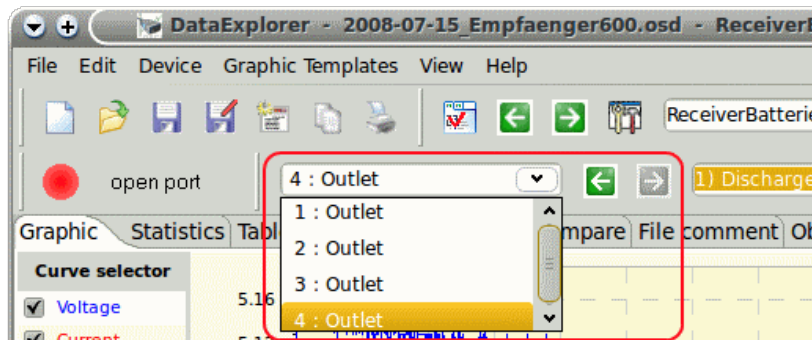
DataExplorer - 2008-07-15_Empfaenger600.osd - Receiver

File Edit Device Graphic Templates View Help

ReceiverBatterie

open port

4 : Outlet

1) Discharge

Graphic Statistics Tabl

1 : Outlet
2 : Outlet
3 : Outlet
4 : Outlet

mpare File comment Ob

Curve selector

Voltage

Current

5.16

5.1